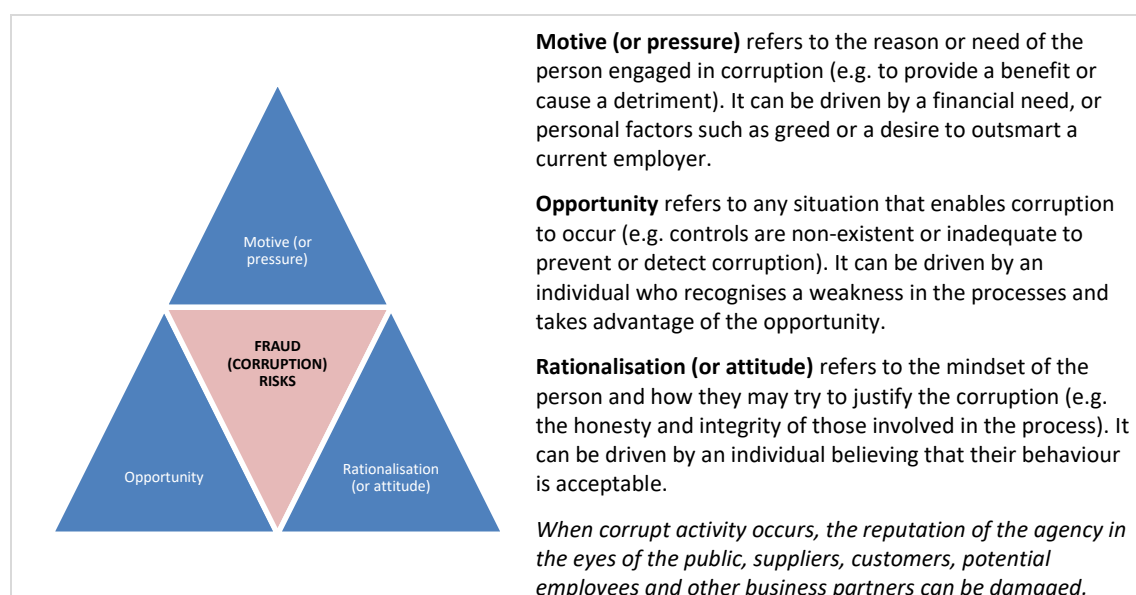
Motive (or pressure)

FRAUD (CORRUPTION) RISKS

Opportunity

Rationalisation (or attitude)

**Motive (or pressure)** refers to the reason or need of the person engaged in corruption (e.g. to provide a benefit or cause a detriment). It can be driven by a financial need, or personal factors such as greed or a desire to outsmart a current employer.

**Opportunity** refers to any situation that enables corruption to occur (e.g. controls are non-existent or inadequate to prevent or detect corruption). It can be driven by an individual who recognises a weakness in the processes and takes advantage of the opportunity.

**Rationalisation (or attitude)** refers to the mindset of the person and how they may try to justify the corruption (e.g. the honesty and integrity of those involved in the process). It can be driven by an individual believing that their behaviour is acceptable.

*When corrupt activity occurs, the reputation of the agency in the eyes of the public, suppliers, customers, potential employees and other business partners can be damaged.*